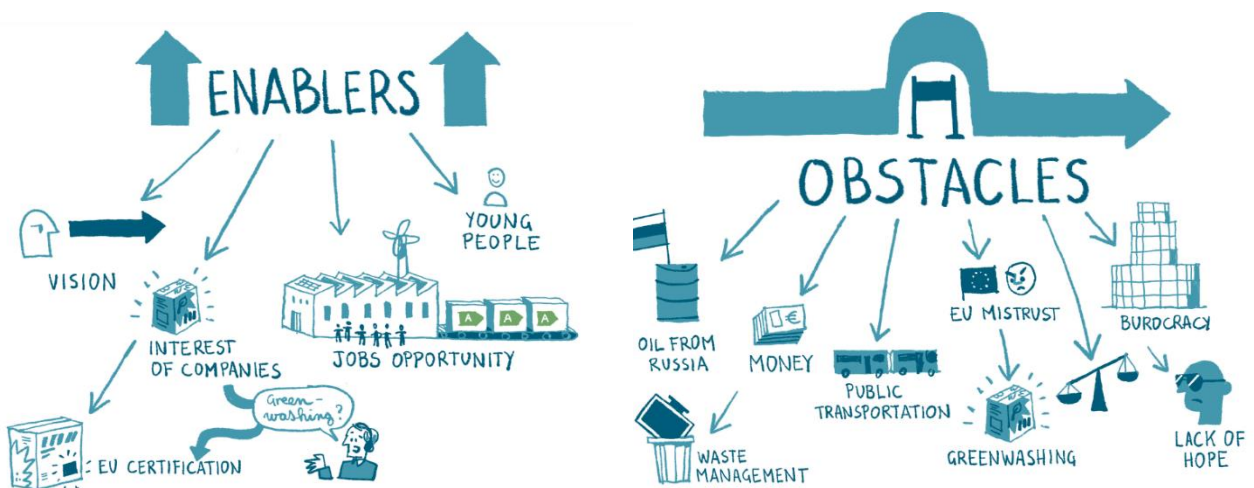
ENABLERS

VISION

INTEREST OF COMPANIES

EU CERTIFICATION

Greenwashing?

JOBS OPPORTUNITY

A A A

YOUNG PEOPLE

OBSTACLES

OIL FROM RUSSIA

MONEY

€

WASTE MANAGEMENT

PUBLIC TRANSPORTATION

EU MISTRUST

GREENWASHING

BURDCRACY

LACK OF HOPE